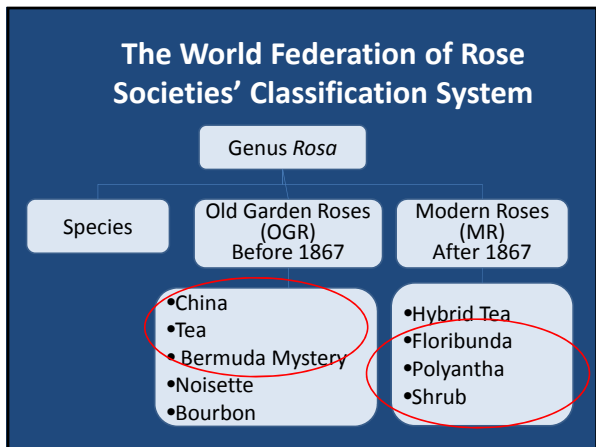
The World Federation of Rose Societies' Classification System

Genus *Rosa*

Species

Old Garden Roses (OGR) Before 1867

Modern Roses (MR) After 1867

•China
•Tea
• Bermuda Mystery
•Noisette
•Bourbon

•Hybrid Tea
•Floribunda
•Polyantha
•Shrub